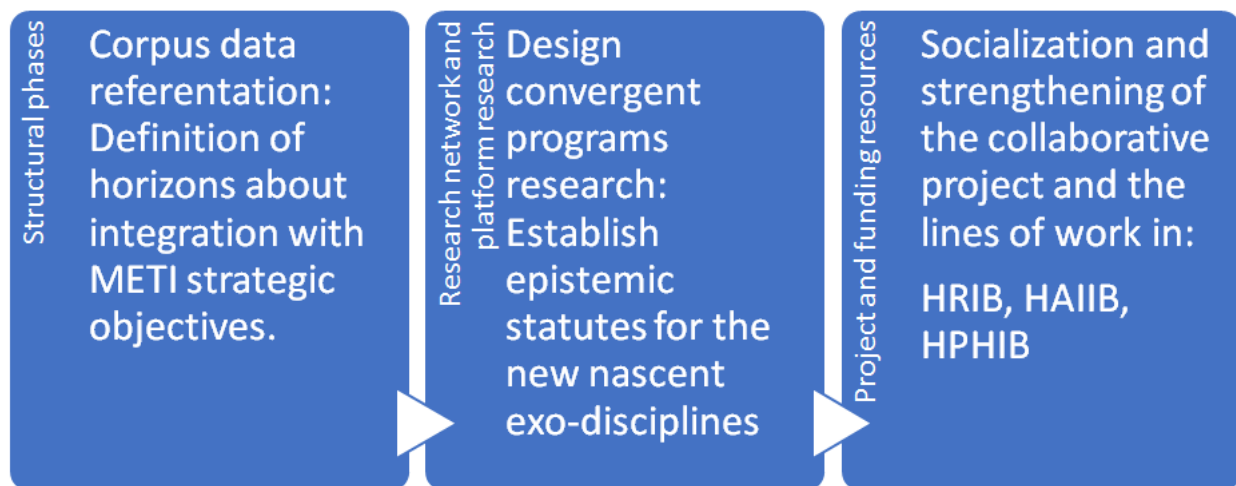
Structural phases

Corpus data referentation: Definition of horizons about integration with METI strategic objectives.

Research network and platform research

Design convergent programs research: Establish epistemic statutes for the new nascent exo-disciplines

Project and funding resources

Socialization and strengthening of the collaborative project and the lines of work in:

HRIB, HAIIB, HPHIB